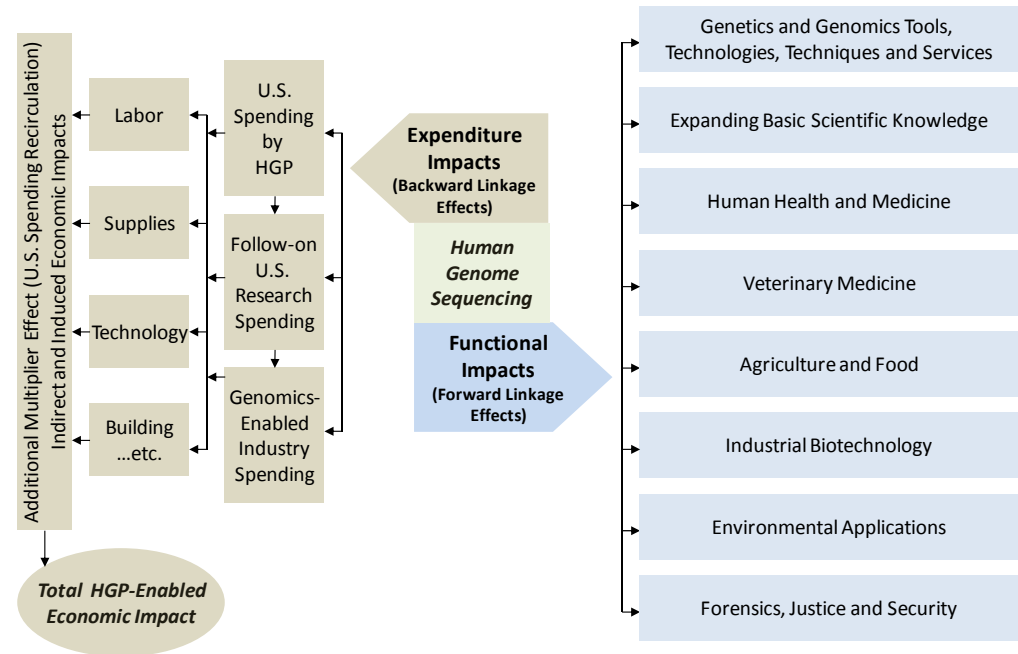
Additional Multiplier Effect (U.S. Spending Recirculation)
Indirect and Induced Economic Impacts

Labor

Supplies

Technology

Building
...etc.

U.S. Spending by HGP

Follow-on U.S. Research Spending

Genomics-Enabled Industry Spending

Expenditure Impacts
(Backward Linkage Effects)

Human Genome Sequencing

Functional Impacts
(Forward Linkage Effects)

Total HGP-Enabled Economic Impact

Genetics and Genomics Tools, Technologies, Techniques and Services

Expanding Basic Scientific Knowledge

Human Health and Medicine

Veterinary Medicine

Agriculture and Food

Industrial Biotechnology

Environmental Applications

Forensics, Justice and Security